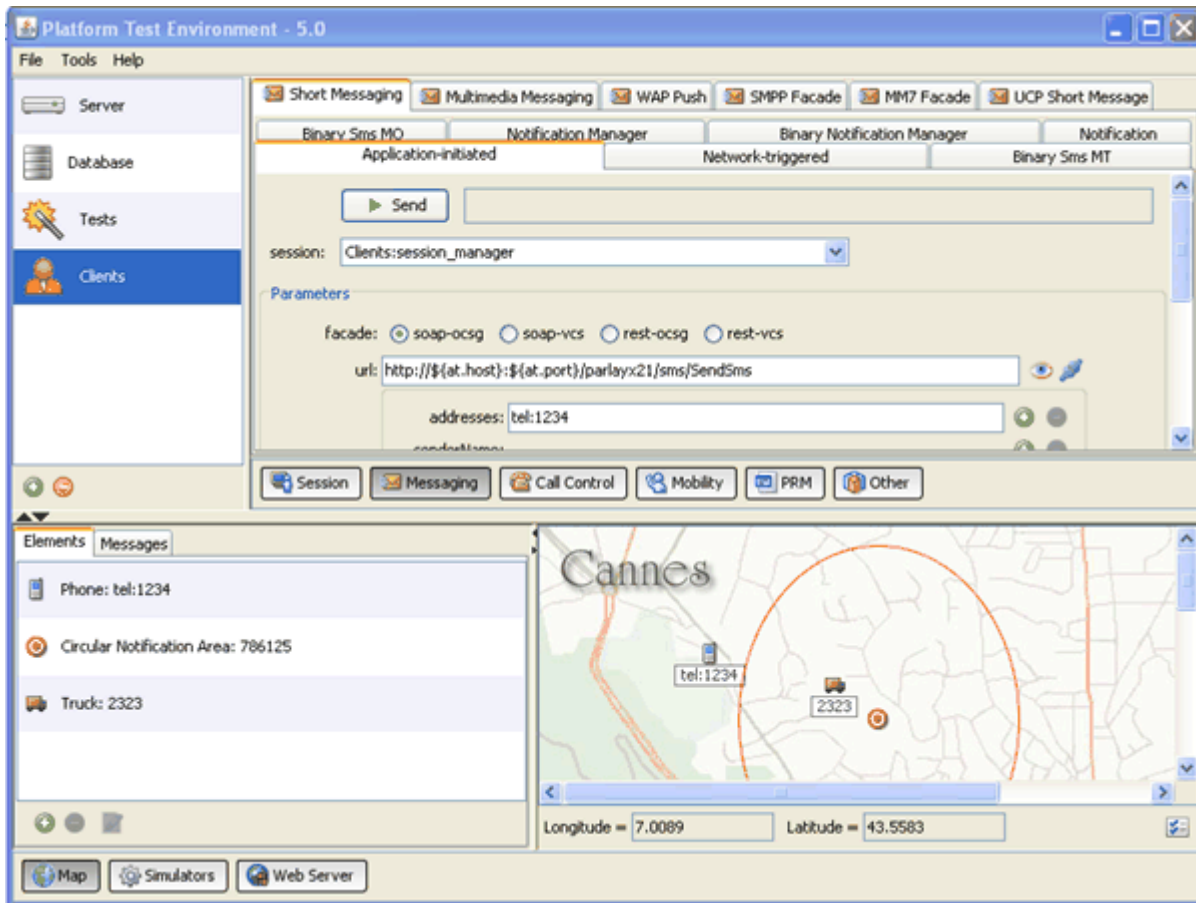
Platform Test Environment - 5.0

File Tools Help

Server

Database

Tests

Clients

Short Messaging | Multimedia Messaging | WAP Push | SMPP Facade | MM7 Facade | UCP Short Message

Binary Sms MO | Notification Manager | Binary Notification Manager | Notification

Application-initiated | Network-triggered | Binary Sms MT

Send

session: Clients:session_manager

Parameters

facade: soap-ocsg soap-vcs rest-ocsg rest-vcs

url: http://${at.host}:${at.port}/parlayx21/sms/SendSms

addresses: tel:1234

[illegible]

Session | Messaging | Call Control | Mobility | PRM | Other

Elements | Messages

Phone: tel:1234

Circular Notification Area: 786125

Truck: 2323

Cannes

tel:1234

2323

Longitude = 7.0089 Latitude = 43.5583

Map | Simulators | Web Server